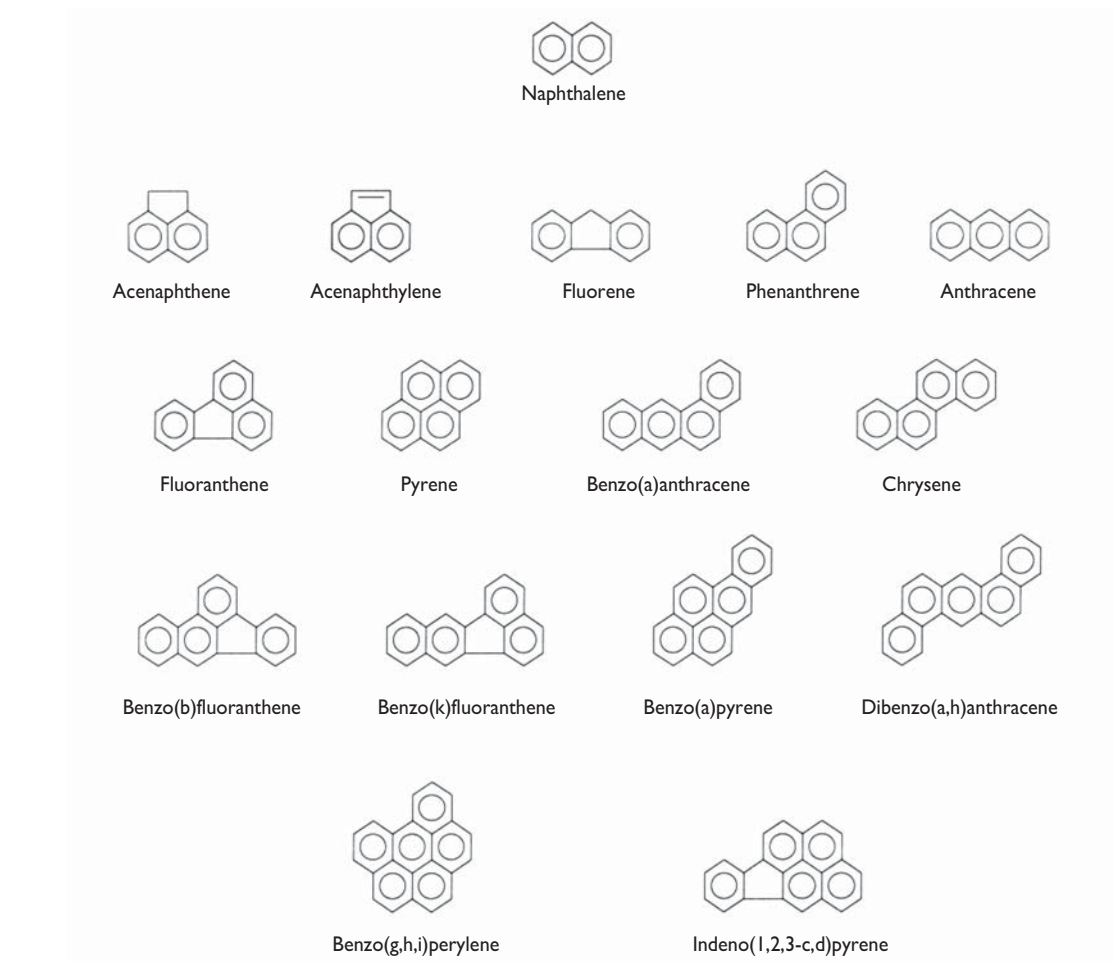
Naphthalene

Acenaphthene
Acenaphthylene
Fluorene
Phenanthrene
Anthracene

Fluoranthene
Pyrene
Benzo(a)anthracene
Chrysene

Benzo(b)fluoranthene
Benzo(k)fluoranthene
Benzo(a)pyrene
Dibenzo(a,h)anthracene

Benzo(g,h,i)perylene
Indeno(1,2,3-c,d)pyrene